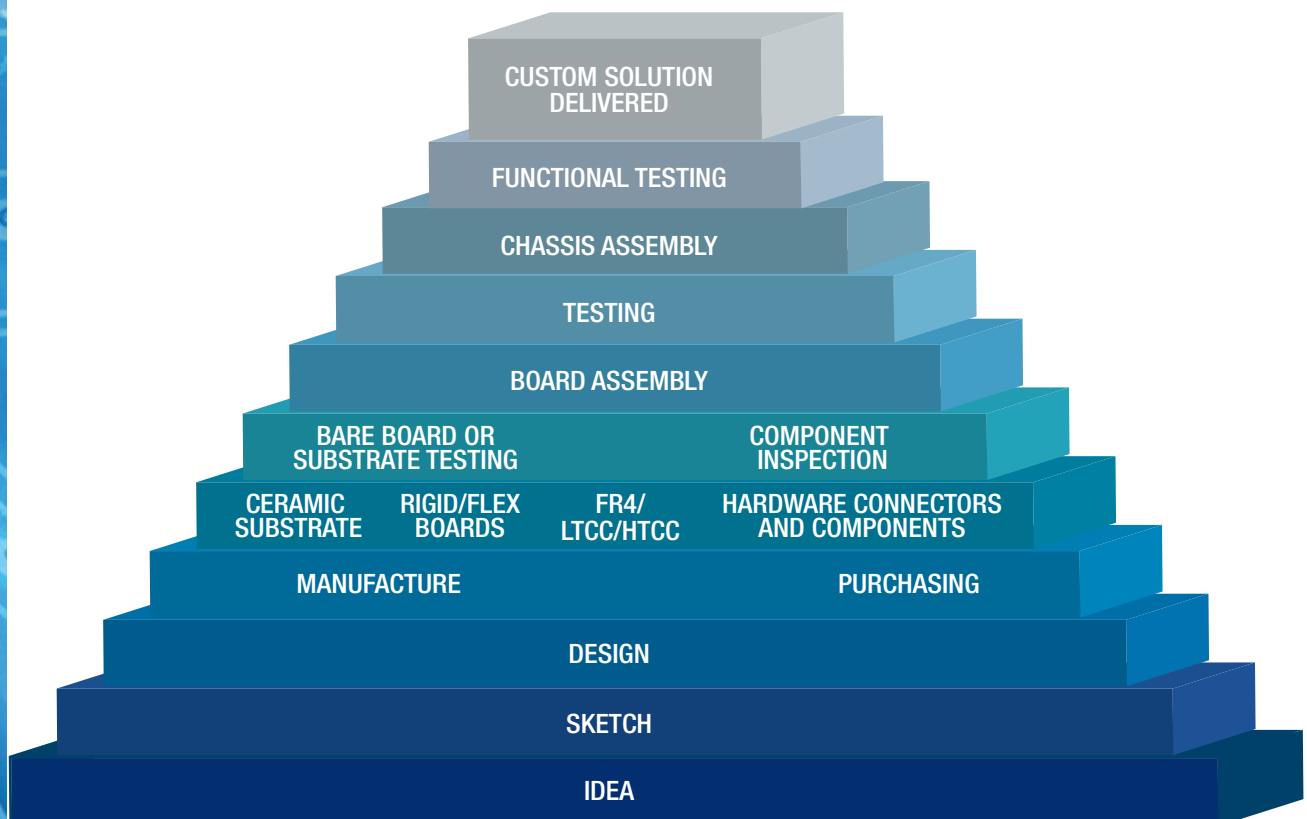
CUSTOM SOLUTION DELIVERED

FUNCTIONAL TESTING

CHASSIS ASSEMBLY

TESTING

BOARD ASSEMBLY

BARE BOARD OR SUBSTRATE TESTING

COMPONENT INSPECTION

CERAMIC SUBSTRATE

RIGID/FLEX BOARDS

FR4/ LTCC/HTCC

HARDWARE CONNECTORS AND COMPONENTS

MANUFACTURE

PURCHASING

DESIGN

SKETCH

IDEA